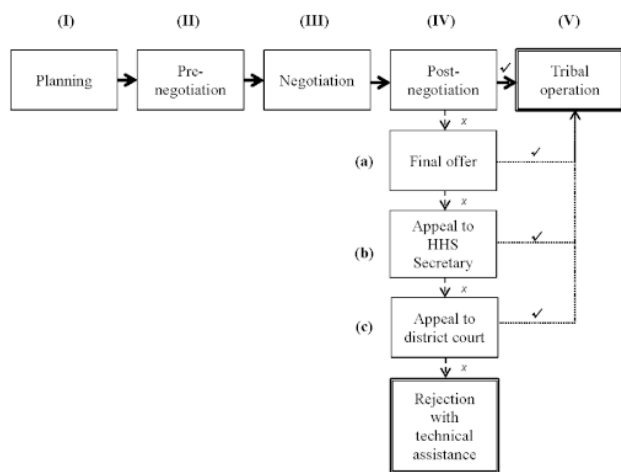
(I)

(II)

(III)

(IV)

(V)

Planning

Pre-negotiation

Negotiation

Post-negotiation

✓

Tribal operation

x

(a)

Final offer

✓

x

Appeal to HHS Secretary

(b)

✓

x

(c)

Appeal to district court

✓

x

Rejection with technical assistance